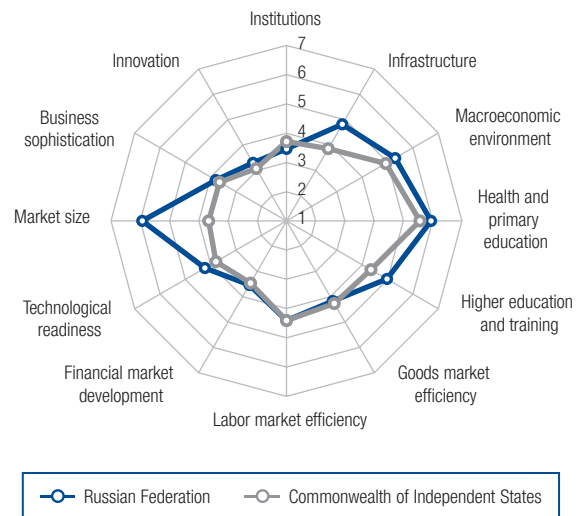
Institutions

7
6
5
4
3
2
1

Infrastructure

Macroeconomic environment

Health and primary education

Higher education and training

Goods market efficiency

Labor market efficiency

Financial market development

Technological readiness

Market size

Business sophistication

Innovation

Russian Federation
Commonwealth of Independent States